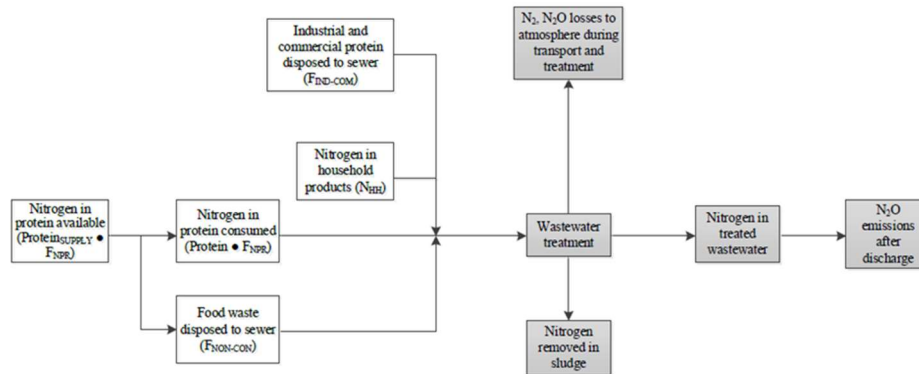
Industrial and commercial protein disposed to sewer ($F_{IND-COM}$)

$N_2$, $N_2O$ losses to atmosphere during transport and treatment

Nitrogen in household products ($N_{HH}$)

Nitrogen in protein available ($Protein_{SUPPLY} \bullet F_{NPR}$)

Nitrogen in protein consumed ($Protein \bullet F_{NPR}$)

Wastewater treatment

Nitrogen in treated wastewater

$N_2O$ emissions after discharge

Food waste disposed to sewer ($F_{NON-CON}$)

Nitrogen removed in sludge